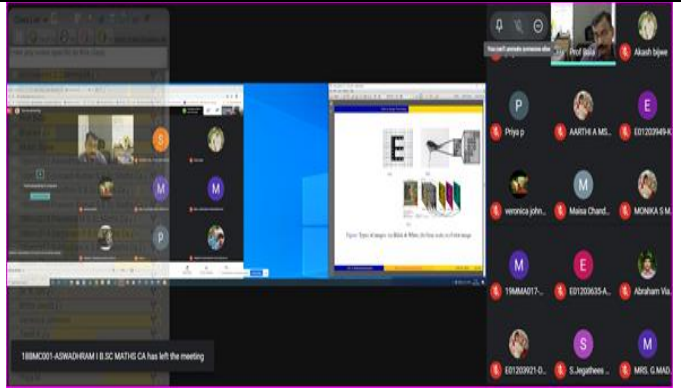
You can't unmute someone else

Prof Bala

Akash bijwe

Priya p

AARTHI A MS...

E01203949-K

veronica john...

Maisa Chand...

MONIKA S M...

19MMA017-...

E01203635-A...

Abraham Via...

E01203921-D...

S.Jegathees...

MRS. G.MAD...

18BMC001-ASWADHRAM I B.SC MATHS CA has left the meeting

Figure: Types of images: (a) Black & White, (b) Gray scale, (c) Color image